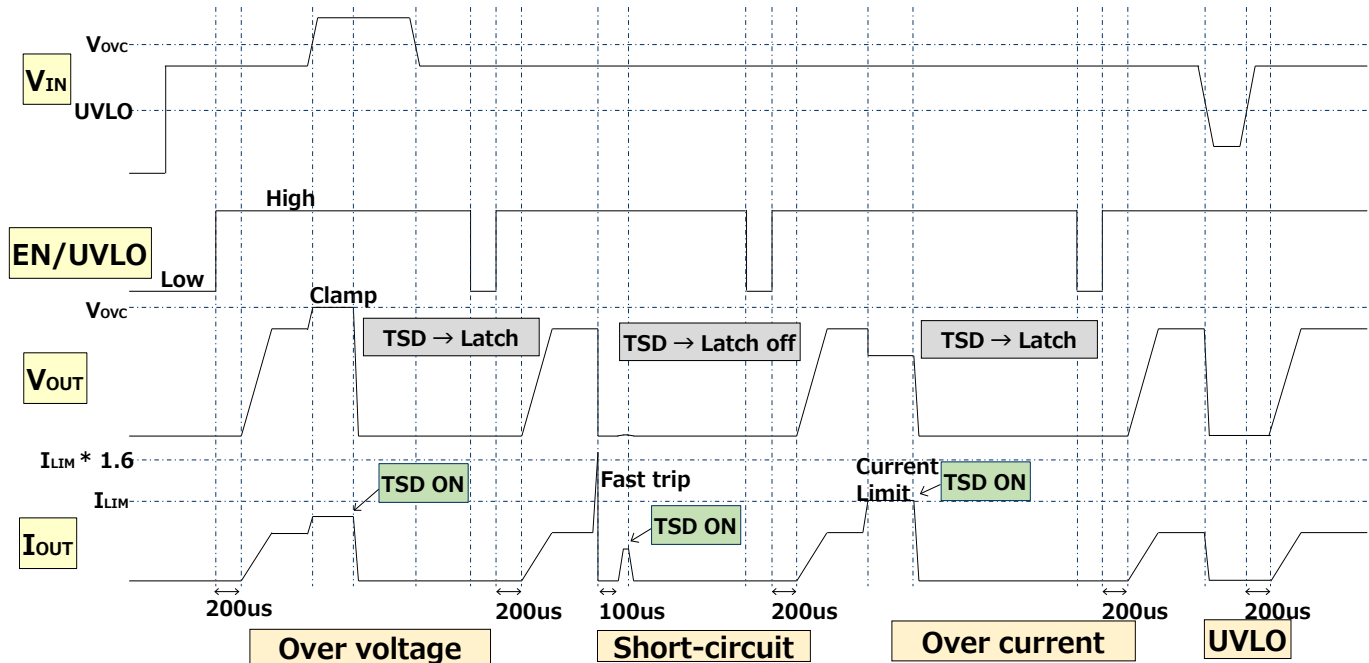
$V_{OVC}$

$V_{IN}$

UVLO

High

EN/UVLO

Low

Clamp

$V_{OVC}$

TSD → Latch

TSD → Latch off

TSD → Latch

$V_{OUT}$

$I_{LIM}$ * 1.6

Fast trip

Current Limit

TSD ON

TSD ON

$I_{LIM}$

TSD ON

$I_{OUT}$

200us

200us

100us

200us

200us

200us

Over voltage

Short-circuit

Over current

UVLO